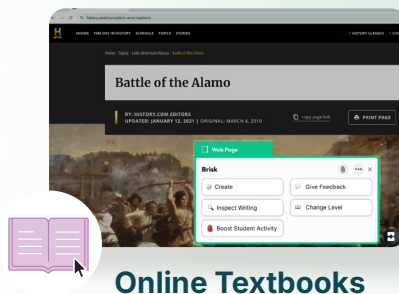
history.com/topics/latin-american-history/alamo

H

SHOWS THIS DAY IN HISTORY SCHEDULE TOPICS STORIES

HISTORY CLASSICS

Home > Topics > Latin American History > Battle of the Alamo

Battle of the Alamo

BY: HISTORY.COM EDITORS
UPDATED: JANUARY 12, 2021 | ORIGINAL: MARCH 4, 2010

copy page link

PRINT PAGE

Web Page

Brisk

Create

Give Feedback

Inspect Writing

Change Level

Boost Student Activity

Online Textbooks